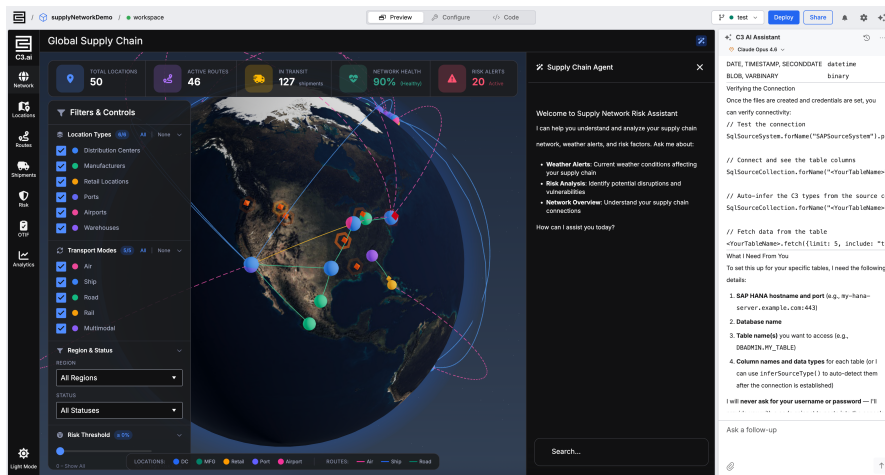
supplyNetworkDemo / workspace

Preview Configure Code

test Deploy Share

C3.ai

Network
Locations
Routes
Shipments
Risk
OTIF
Analytics
Light Mode

Global Supply Chain

TOTAL LOCATIONS 50
ACTIVE ROUTES 46
IN TRANSIT 127 shipments
NETWORK HEALTH 90% (Healthy)
RISK ALERTS 20 Active

Filters & Controls

Location Types 6/6 All | None
Distribution Centers
Manufacturers
Retail Locations
Ports
Airports
Warehouses

Transport Modes 5/5 All | None
Air
Ship
Road
Rail
Multimodal

Region & Status
REGION
All Regions
STATUS
All Statuses

Risk Threshold ≥ 0%
0 - Show All

LOCATIONS: DC MFG Retail Port Airport ROUTES: Air Ship Road

Supply Chain Agent

Welcome to Supply Network Risk Assistant

I can help you understand and analyze your supply chain network, weather alerts, and risk factors. Ask me about:

- **Weather Alerts**: Current weather conditions affecting your supply chain
- **Risk Analysis**: Identify potential disruptions and vulnerabilities
- **Network Overview**: Understand your supply chain connections

How can I assist you today?

Search...

C3 AI Assistant
Claude Opus 4.6

DATE, TIMESTAMP, SECONDDATE datetime
BLOB, VARBINARY binary

Verifying the Connection
Once the files are created and credentials are set, you can verify connectivity:

// Test the connection
SqlSourceSystem.forName("SAPSourceSystem").p

// Connect and see the table columns
SqlSourceCollection.forName("<YourTableName>

// Auto-infer the C3 types from the source c
SqlSourceCollection.forName("<YourTableName>

// Fetch data from the table
<YourTableName>.fetch({limit: 5, include: "t

What I Need From You
To set this up for your specific tables, I need the following details:

1. **SAP HANA hostname and port** (e.g., my-hana-server.example.com:443)
2. **Database name**
3. **Table name(s)** you want to access (e.g., DBADMIN.MY_TABLE)
4. **Column names and data types** for each table (or I can use inferSourceType() to auto-detect them after the connection is established)

I will **never ask for your username or password** — I'll

Ask a follow-up